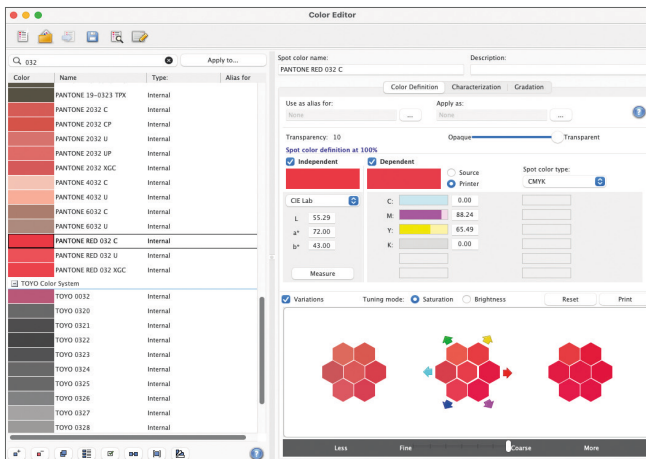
Color Editor

032

Apply to...

| Color | Name | Type: | Alias for |
|---|---|---|---|
| | PANTONE 19-0323 TPX | Internal | |
| | PANTONE 2032 C | Internal | |
| | PANTONE 2032 CP | Internal | |
| | PANTONE 2032 U | Internal | |
| | PANTONE 2032 UP | Internal | |
| | PANTONE 2032 XGC | Internal | |
| | PANTONE 4032 C | Internal | |
| | PANTONE 4032 U | Internal | |
| | PANTONE 6032 C | Internal | |
| | PANTONE 6032 U | Internal | |
| | PANTONE RED 032 C | Internal | |
| | PANTONE RED 032 U | Internal | |
| | PANTONE RED 032 XGC | Internal | |

TOYO Color System

| Color | Name | Type: | Alias for |
|---|---|---|---|
| | TOYO 0032 | Internal | |
| | TOYO 0320 | Internal | |
| | TOYO 0321 | Internal | |
| | TOYO 0322 | Internal | |
| | TOYO 0323 | Internal | |
| | TOYO 0324 | Internal | |
| | TOYO 0325 | Internal | |
| | TOYO 0326 | Internal | |
| | TOYO 0327 | Internal | |
| | TOYO 0328 | Internal | |

Spot color name:
PANTONE RED 032 C
Description:

Color Definition | Characterization | Gradation

Use as alias for:
None
...
Apply as:
None
...

Transparency: 10
Opaque
Transparent

Spot color definition at 100%

Independent
Dependent
Source
Printer
Spot color type:
CMYK

CIE Lab
L 55.29
a* 72.00
b* 43.00
Measure

C: 0.00
M: 88.24
Y: 65.49
K: 0.00

Variations
Tuning mode: Saturation Brightness
Reset
Print

Less
Fine
Coarse
More